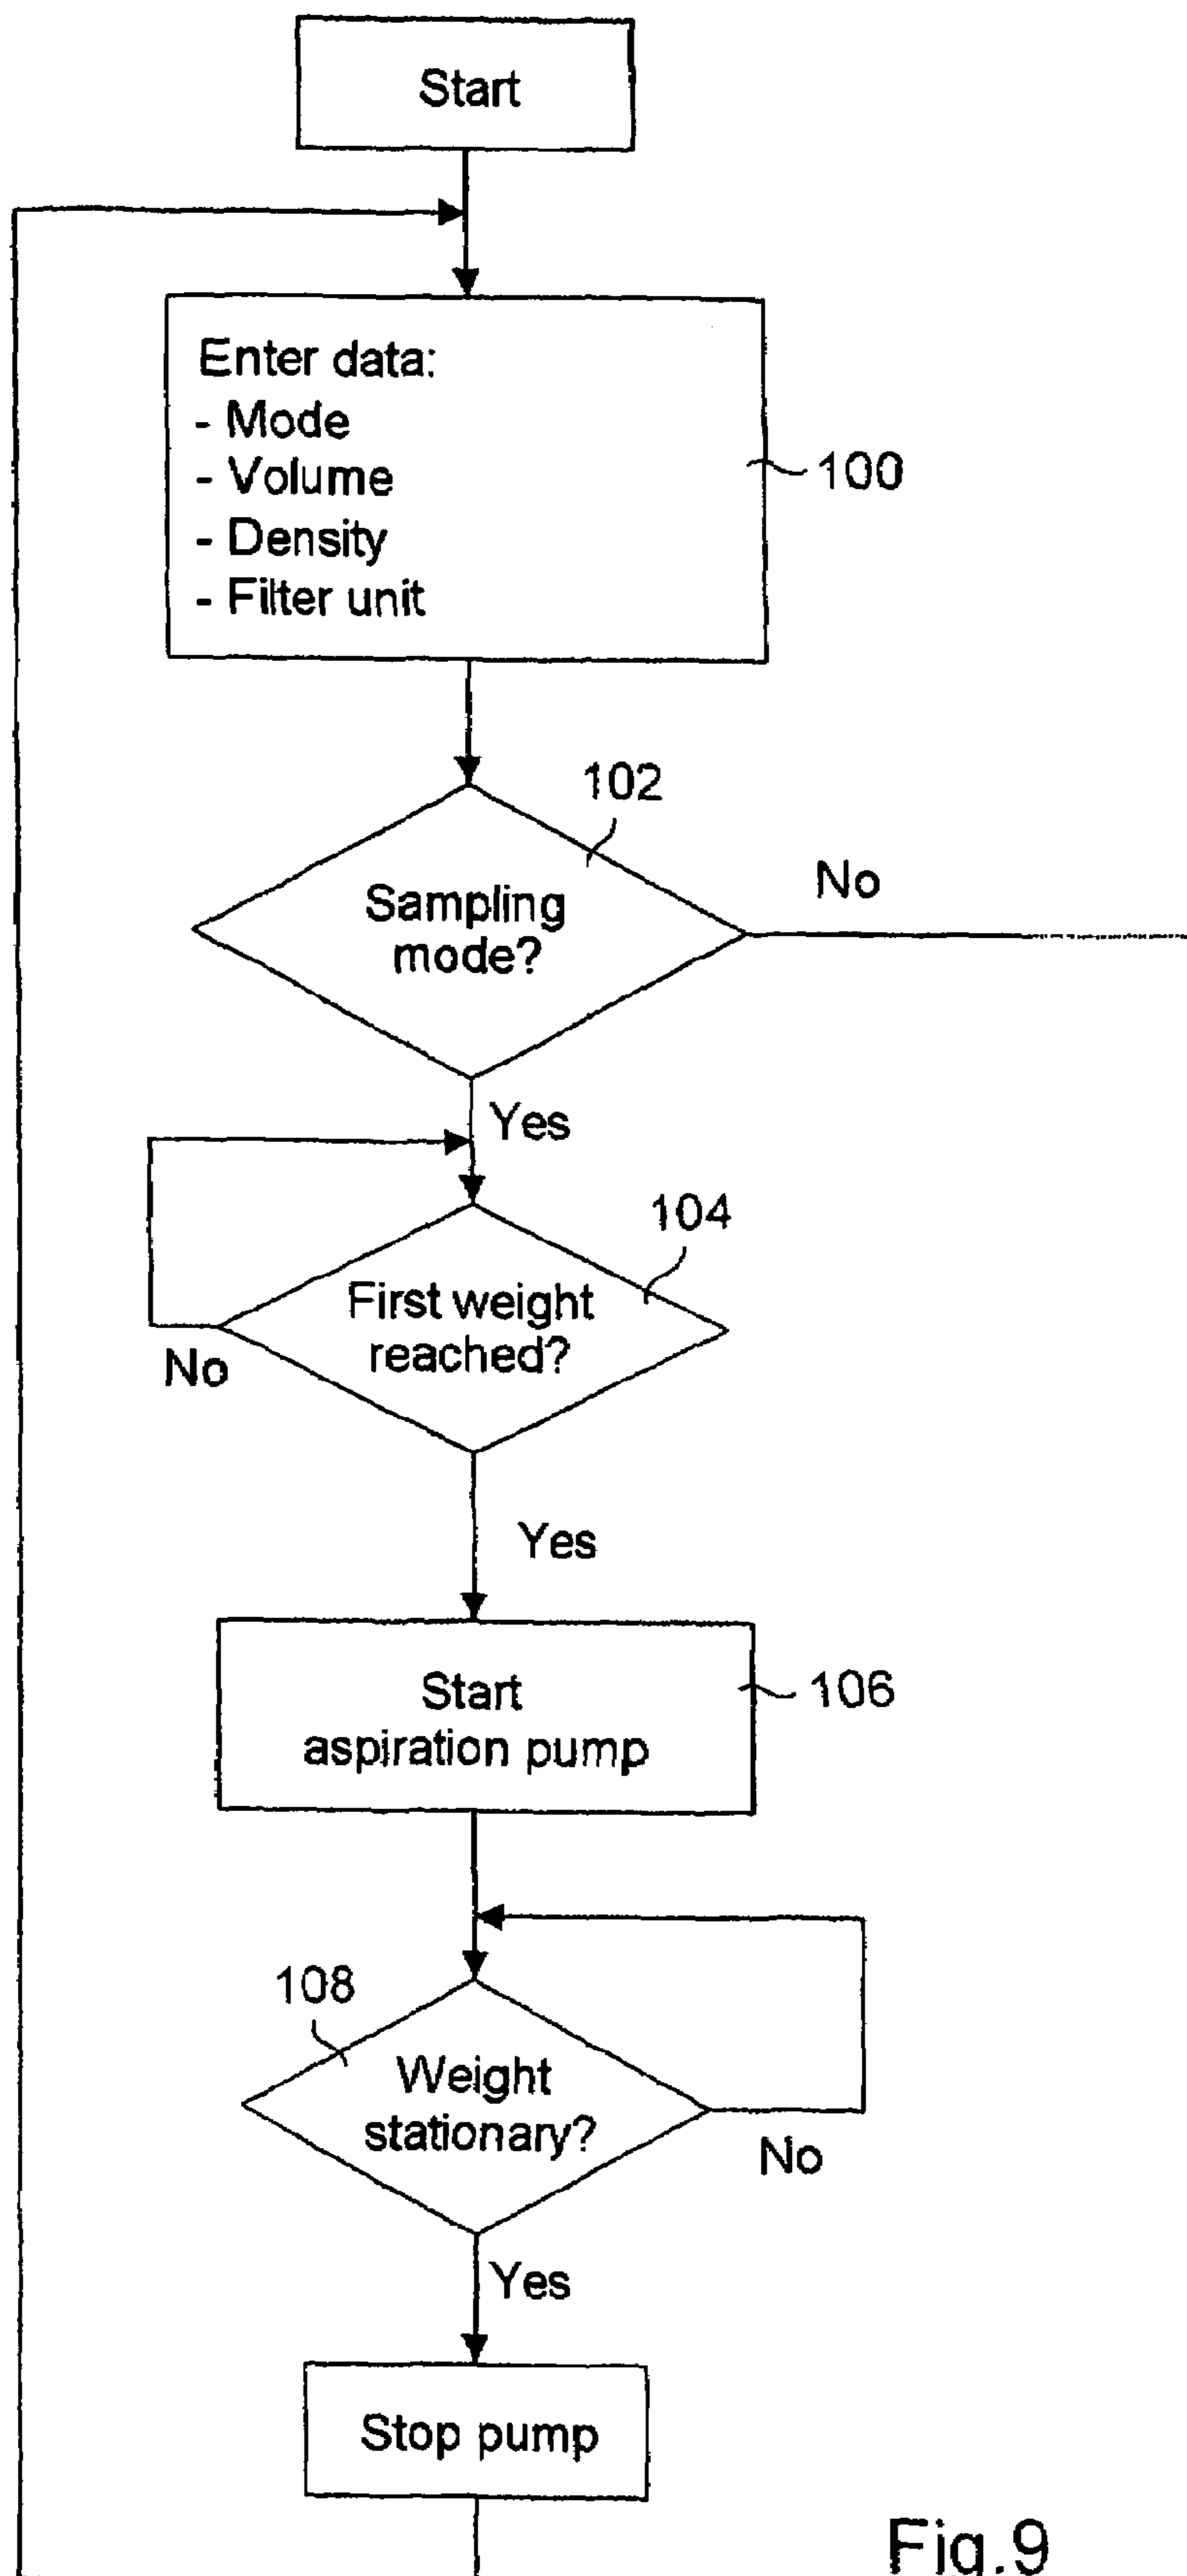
Start

Enter data:
- Mode
- Volume
- Density
- Filter unit

100

102

Sampling mode?

No

Yes

104

First weight reached?

No

Yes

Start aspiration pump

106

108

Weight stationary?

No

Yes

Stop pump

Fig.9